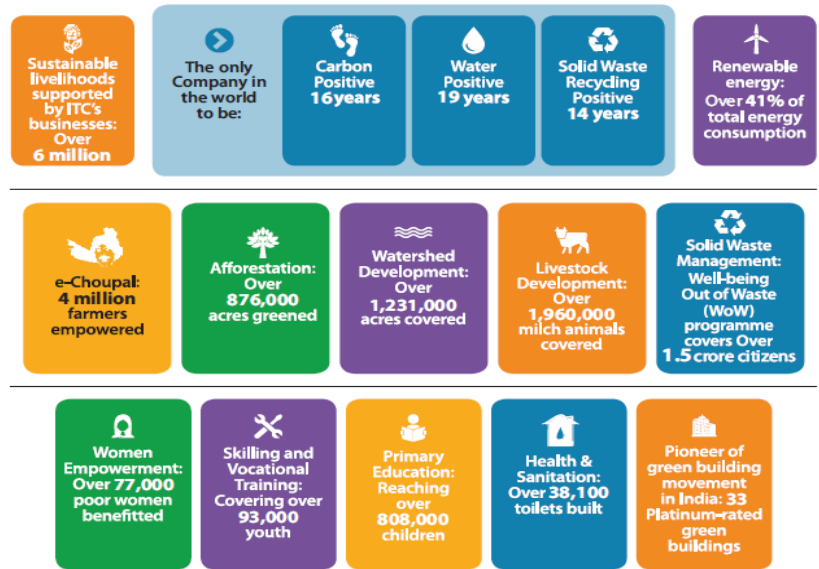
Sustainable livelihoods supported by ITC's businesses: Over 6 million

The only Company in the world to be:

Carbon Positive 16 years

Water Positive 19 years

Solid Waste Recycling Positive 14 years

Renewable energy: Over 41% of total energy consumption

e-Choupal: 4 million farmers empowered

Afforestation: Over 876,000 acres greened

Watershed Development: Over 1,231,000 acres covered

Livestock Development: Over 1,960,000 milch animals covered

Solid Waste Management: Well-being Out of Waste (WoW) programme covers Over 1.5 crore citizens

Women Empowerment: Over 77,000 poor women benefitted

Skilling and Vocational Training: Covering over 93,000 youth

Primary Education: Reaching over 808,000 children

Health & Sanitation: Over 38,100 toilets built

Pioneer of green building movement in India: 33 Platinum-rated green buildings